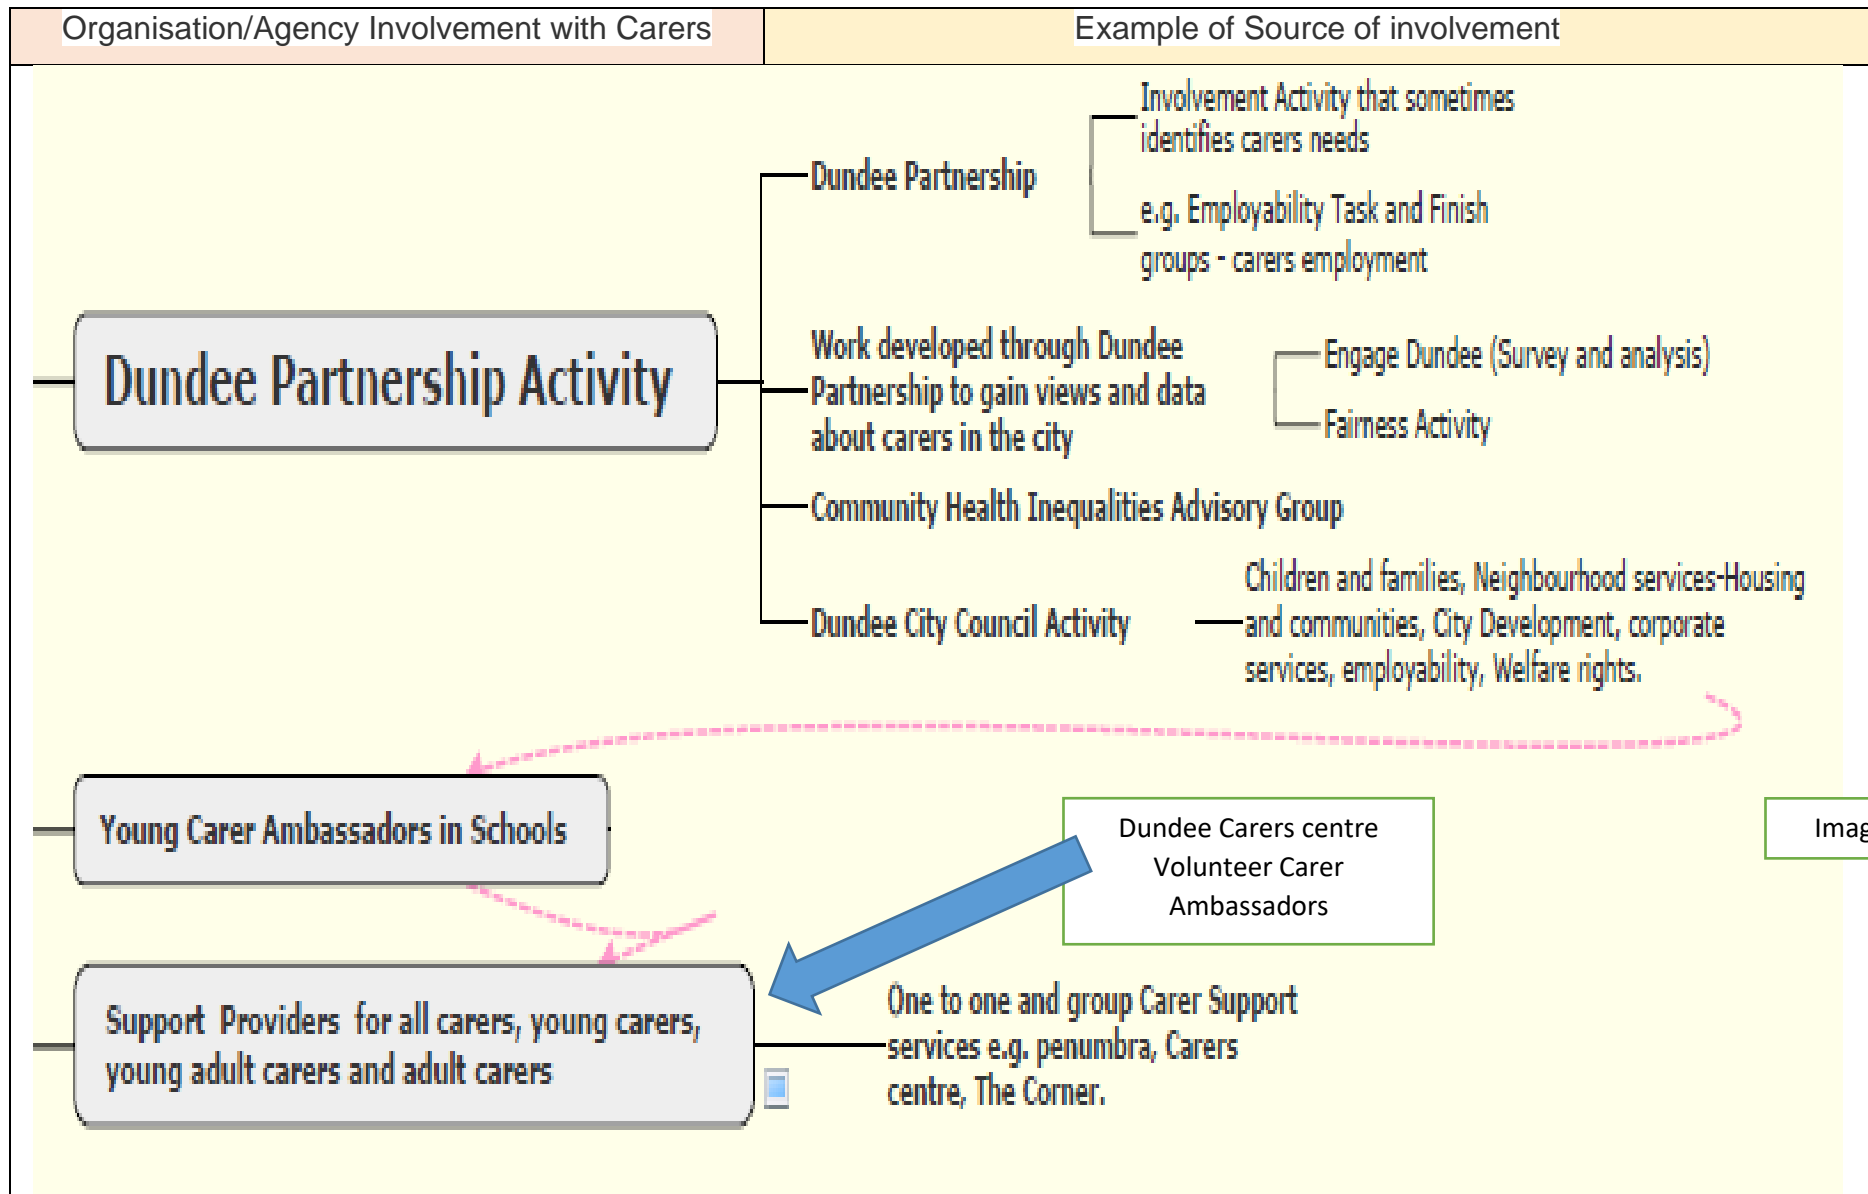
| Organisation/Agency Involvement with Carers | Example of Source of involvement |
|---|---|

Dundee Partnership Activity

Dundee Partnership

Involvement Activity that sometimes identifies carers needs

e.g. Employability Task and Finish groups - carers employment

Work developed through Dundee Partnership to gain views and data about carers in the city

Engage Dundee (Survey and analysis)

Fairness Activity

Community Health Inequalities Advisory Group

Dundee City Council Activity

Children and families, Neighbourhood services-Housing and communities, City Development, corporate services, employability, Welfare rights.

Young Carer Ambassadors in Schools

Dundee Carers centre Volunteer Carer Ambassadors

Imag

Support Providers for all carers, young carers, young adult carers and adult carers

One to one and group Carer Support services e.g. penumbra, Carers centre, The Corner.